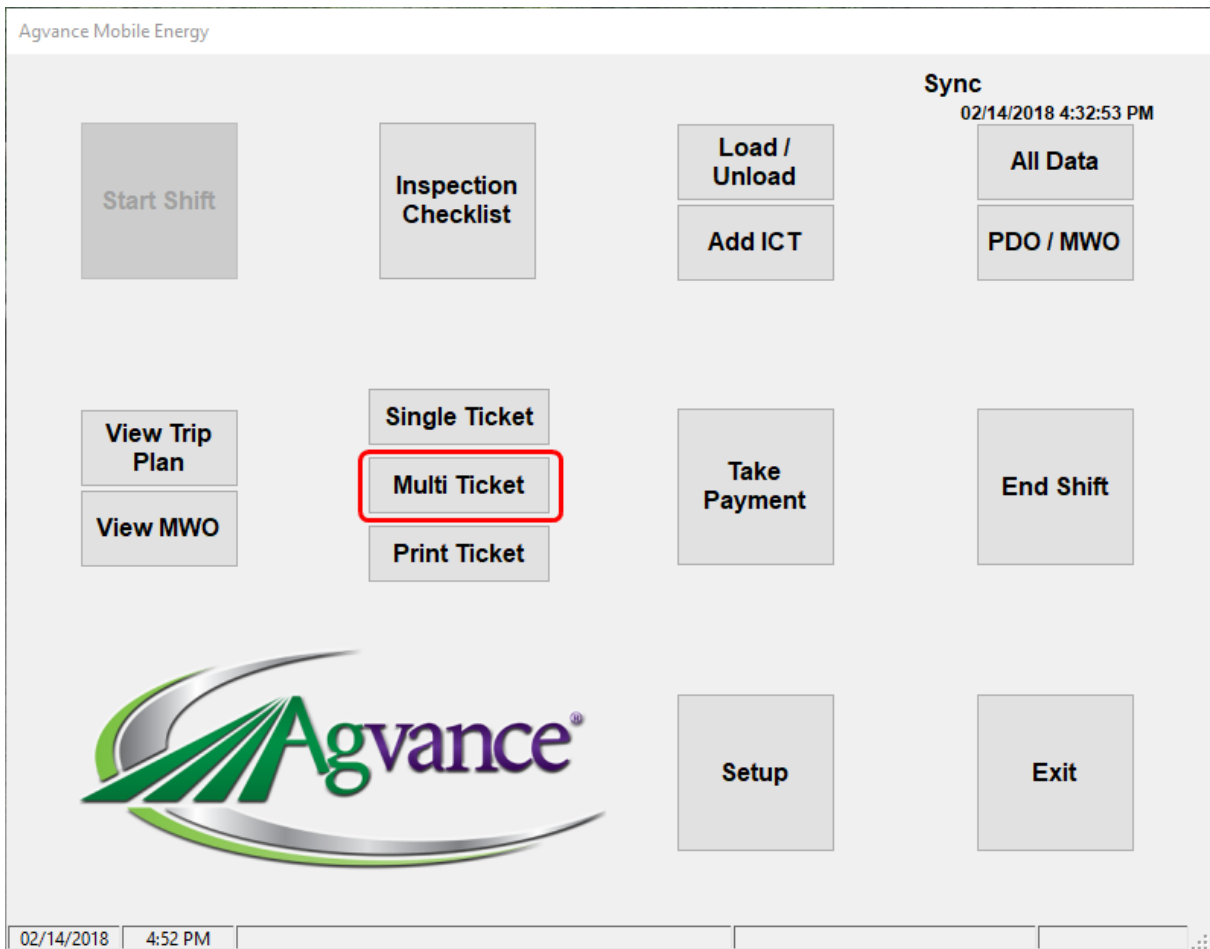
Agvance Mobile Energy

Sync
02/14/2018 4:32:53 PM

Start Shift

Inspection Checklist

Load / Unload

Add ICT

All Data

PDO / MWO

View Trip Plan

View MWO

Single Ticket

Multi Ticket

Print Ticket

Take Payment

End Shift

Agvance®

Setup

Exit

02/14/2018 | 4:52 PM